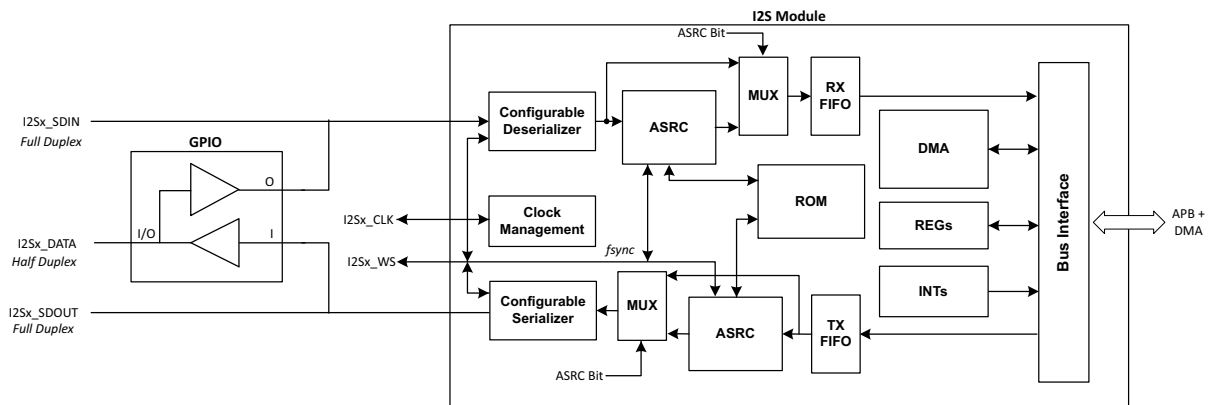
I2S Module

ASRC Bit

MUX

RX FIFO

I2Sx_SDIN
Full Duplex

Configurable Deserializer

ASRC

DMA

GPIO

O

ROM

Bus Interface

APB + DMA

I2Sx_CLK

Clock Management

I2Sx_DATA
Half Duplex

I/O

I

REGs

fsync

I2Sx_WS

INTs

I2Sx_SDOUT
Full Duplex

Configurable Serializer

MUX

ASRC

TX FIFO

ASRC Bit